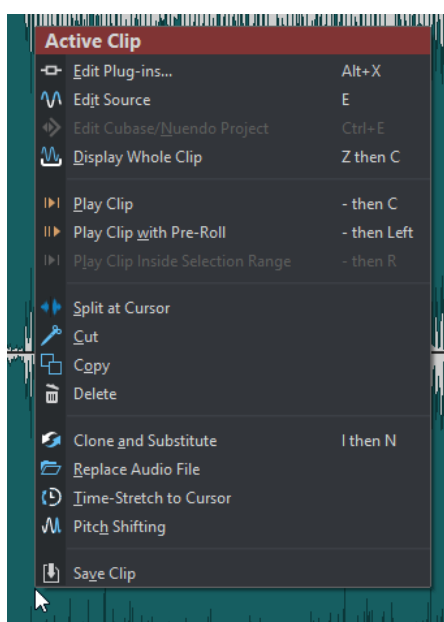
Active Clip

Edit Plug-ins... Alt+X
Edit Source E
Edit Cubase/Nuendo Project Ctrl+E
Display Whole Clip Z then C

Play Clip - then C
Play Clip with Pre-Roll - then Left
Play Clip Inside Selection Range - then R

Split at Cursor
Cut
Copy
Delete

Clone and Substitute I then N
Replace Audio File
Time-Stretch to Cursor
Pitch Shifting

Save Clip